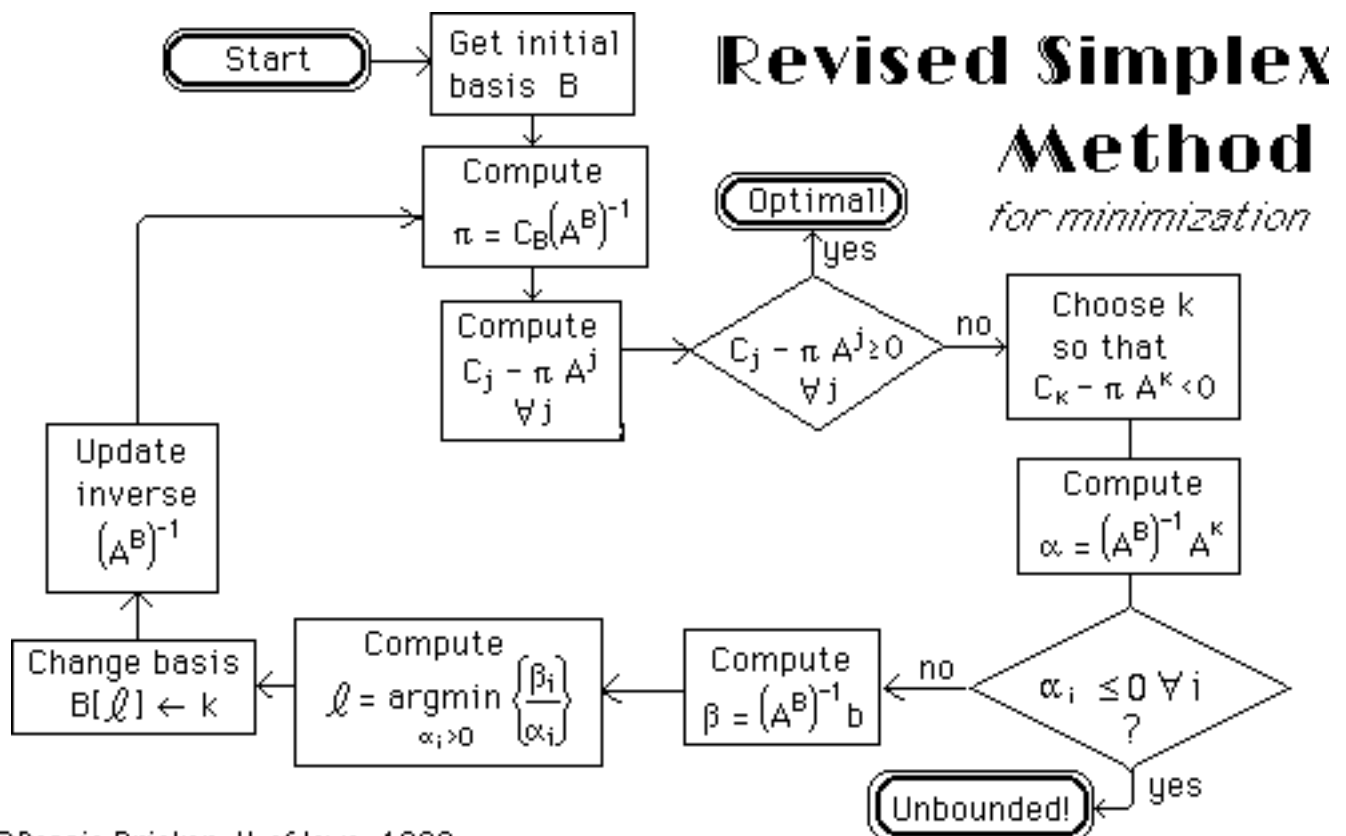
Revised Simplex Method

for minimization

Start

Get initial basis B

Compute $\pi = C_B(A^B)^{-1}$

Optimal!

yes

Compute $C_j - \pi A^j$ $\forall j$

$C_j - \pi A^j \geq 0$ $\forall j$

no

Choose k so that $C_k - \pi A^k < 0$

Compute $\alpha = (A^B)^{-1} A^k$

$\alpha_i \leq 0 \; \forall i$ ?

yes

Unbounded!

no

Compute $\beta = (A^B)^{-1} b$

Compute $\ell = \underset{\alpha_i > 0}{\text{argmin}} \left\{ \frac{\beta_i}{\alpha_i} \right\}$

Change basis $B[\ell] \leftarrow k$

Update inverse $(A^B)^{-1}$

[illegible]